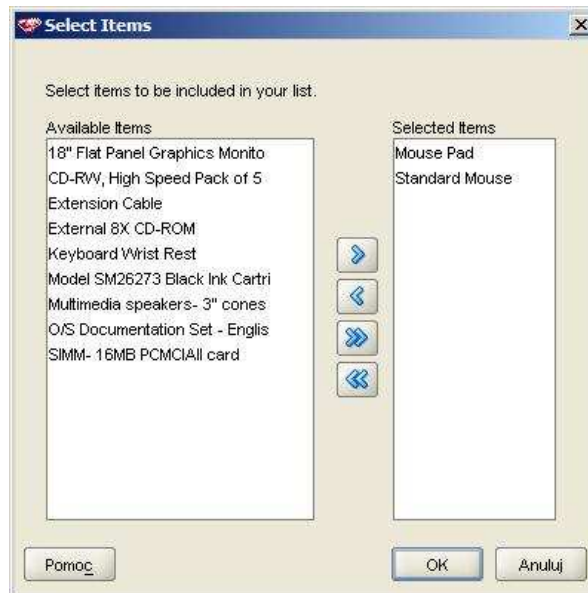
Select Items

×

Select items to be included in your list.

Available Items
18" Flat Panel Graphics Monito
CD-RW, High Speed Pack of 5
Extension Cable
External 8X CD-ROM
Keyboard Wrist Rest
Model SM26273 Black Ink Cartri
Multimedia speakers- 3" cones
O/S Documentation Set - Englis
SIMM- 16MB PCMCIAII card

Selected Items
Mouse Pad
Standard Mouse

Pomoc

OK

Anuluj